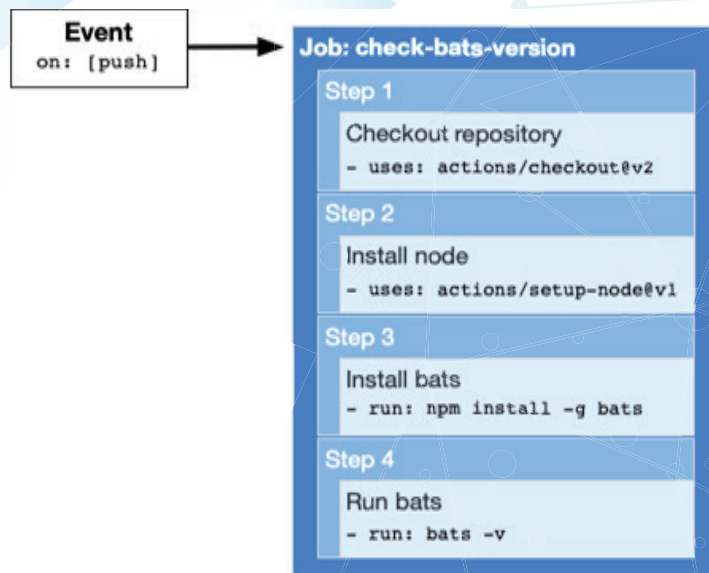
Event
on: [push]

Job: check-bats-version

Step 1

Checkout repository
- uses: actions/checkout@v2

Step 2

Install node
- uses: actions/setup-node@v1

Step 3

Install bats
- run: npm install -g bats

Step 4

Run bats
- run: bats -v